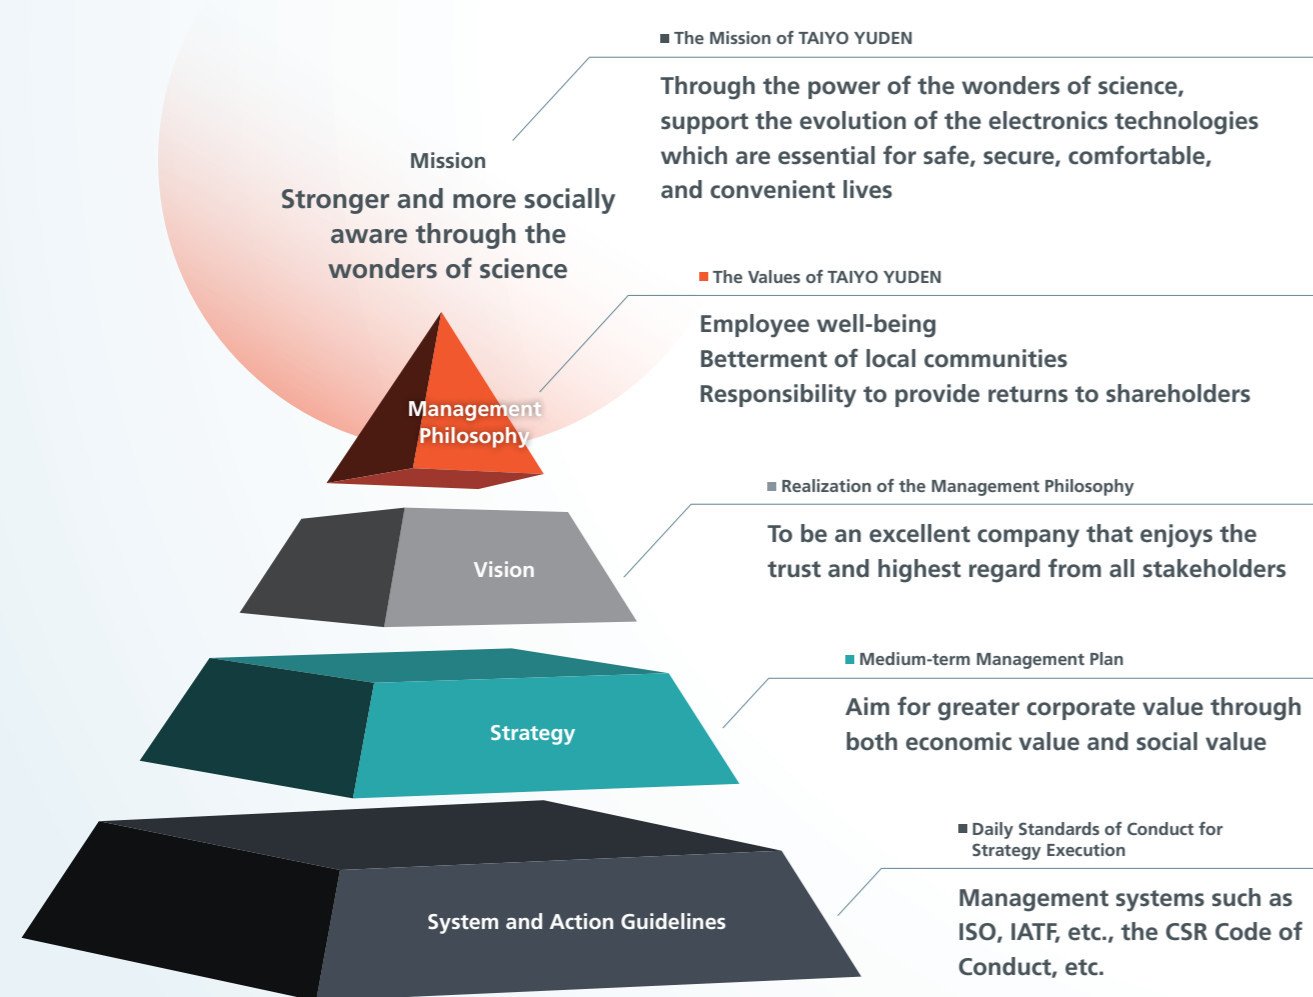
Mission

Stronger and more socially aware through the wonders of science

■ The Mission of TAIYO YUDEN

Through the power of the wonders of science, support the evolution of the electronics technologies which are essential for safe, secure, comfortable, and convenient lives

Management Philosophy

■ The Values of TAIYO YUDEN

Employee well-being
Betterment of local communities
Responsibility to provide returns to shareholders

Vision

■ Realization of the Management Philosophy

To be an excellent company that enjoys the trust and highest regard from all stakeholders

Strategy

■ Medium-term Management Plan

Aim for greater corporate value through both economic value and social value

System and Action Guidelines

■ Daily Standards of Conduct for Strategy Execution

Management systems such as ISO, IATF, etc., the CSR Code of Conduct, etc.